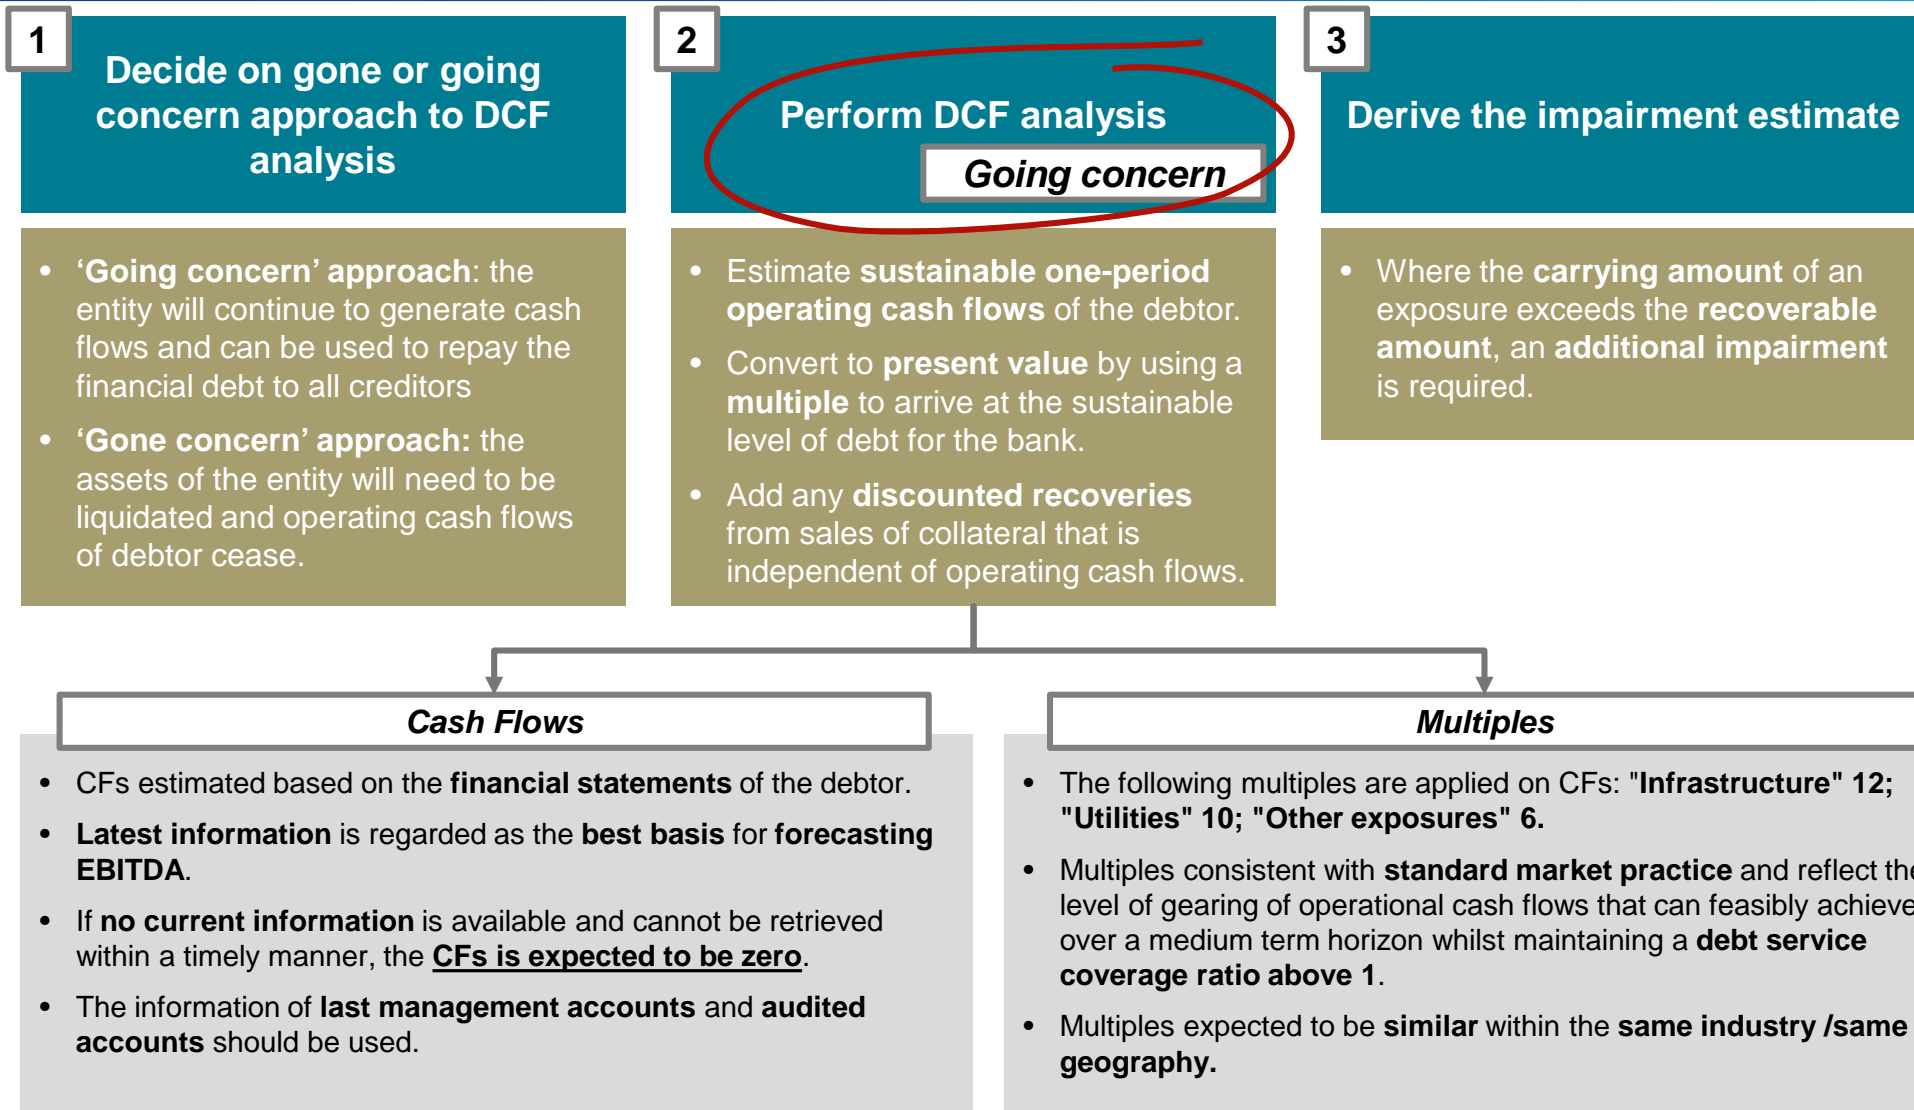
1

Decide on gone or going concern approach to DCF analysis

• ‘Going concern’ approach: the entity will continue to generate cash flows and can be used to repay the financial debt to all creditors

• ‘Gone concern’ approach: the assets of the entity will need to be liquidated and operating cash flows of debtor cease.

2

Perform DCF analysis

Going concern

• Estimate sustainable one-period operating cash flows of the debtor.

• Convert to present value by using a multiple to arrive at the sustainable level of debt for the bank.

• Add any discounted recoveries from sales of collateral that is independent of operating cash flows.

3

Derive the impairment estimate

• Where the carrying amount of an exposure exceeds the recoverable amount, an additional impairment is required.

Cash Flows

• CFs estimated based on the financial statements of the debtor.

• Latest information is regarded as the best basis for forecasting EBITDA.

• If no current information is available and cannot be retrieved within a timely manner, the CFs is expected to be zero.

• The information of last management accounts and audited accounts should be used.

Multiples

• The following multiples are applied on CFs: "Infrastructure" 12; "Utilities" 10; "Other exposures" 6.

• Multiples consistent with standard market practice and reflect the level of gearing of operational cash flows that can feasibly achieve over a medium term horizon whilst maintaining a debt service coverage ratio above 1.

• Multiples expected to be similar within the same industry /same geography.